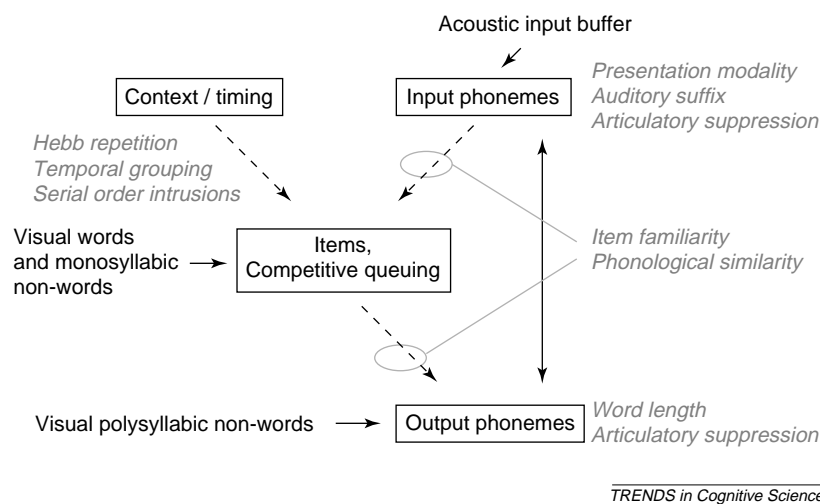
Acoustic input buffer

Context / timing

Input phonemes

Presentation modality
Auditory suffix
Articulatory suppression

Hebb repetition
Temporal grouping
Serial order intrusions

Visual words and monosyllabic non-words

Items, Competitive queuing

Item familiarity
Phonological similarity

Visual polysyllabic non-words

Output phonemes

Word length
Articulatory suppression

TRENDS in Cognitive Sciences